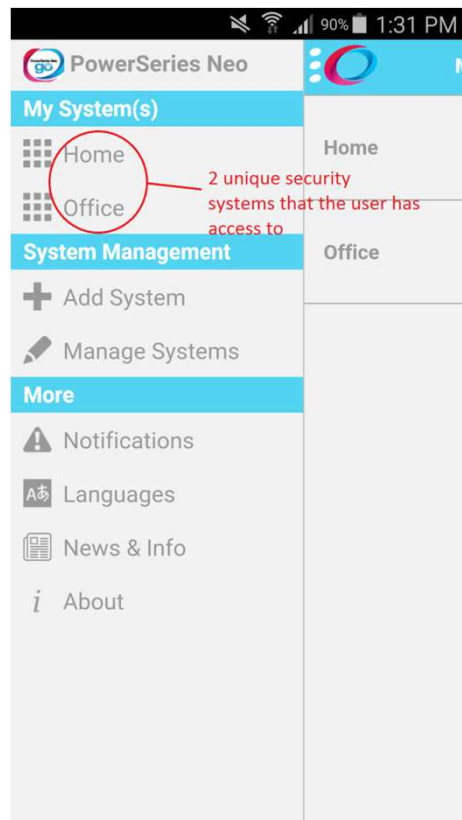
90% 1:31 PM

PowerSeries Neo

My System(s)

Home

Office

2 unique security systems that the user has access to

System Management

Add System

Manage Systems

More

Notifications

Languages

News & Info

About

Home

Office